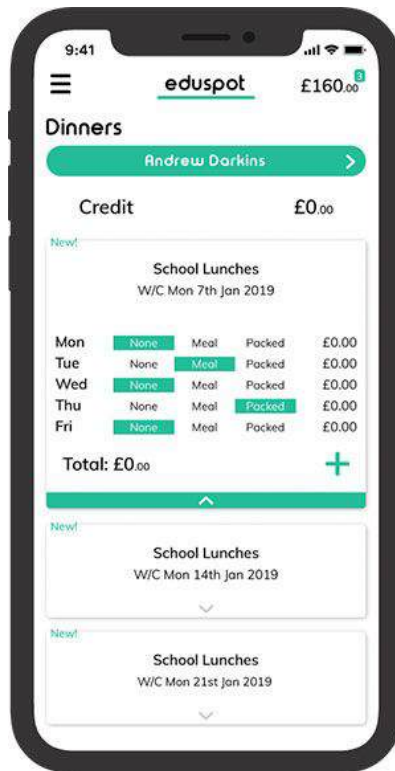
9:41

eduspot

£160.00 3

Dinners

Andrew Darkins

Credit £0.00

New!

School Lunches
W/C Mon 7th Jan 2019

| Mon | None | Meal | Packed | £0.00 |
|---|---|---|---|---|
| Tue | None | Meal | Packed | £0.00 |
| Wed | None | Meal | Packed | £0.00 |
| Thu | None | Meal | Packed | £0.00 |
| Fri | None | Meal | Packed | £0.00 |

Total: £0.00

+

New!

School Lunches
W/C Mon 14th Jan 2019

New!

School Lunches
W/C Mon 21st Jan 2019